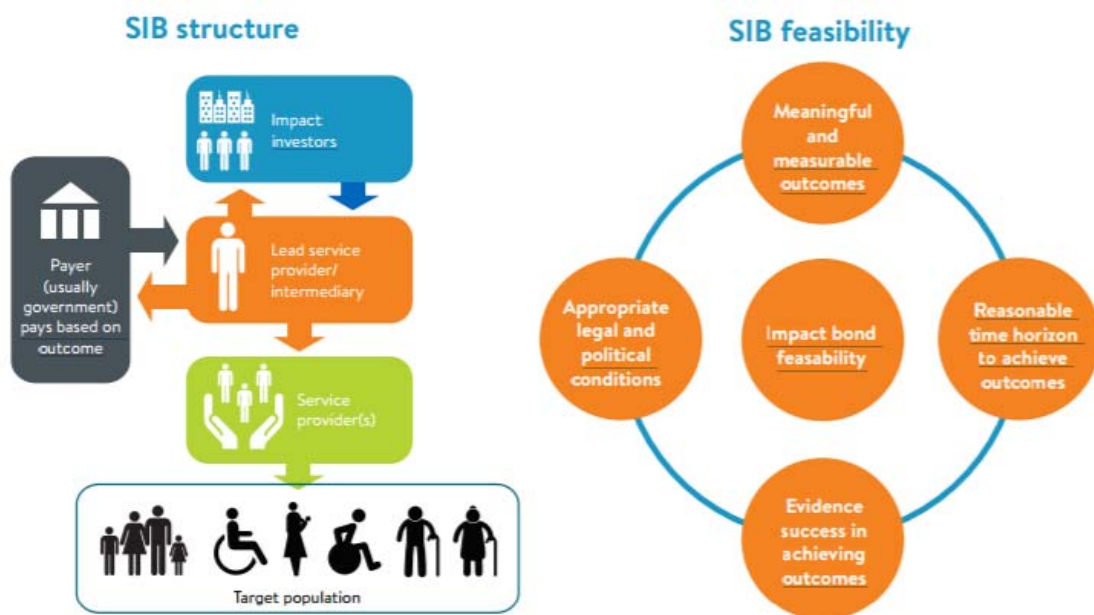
SIB structure

Impact investors

Payer (usually government) pays based on outcome

Lead service provider/ intermediary

Service provider(s)

Target population

SIB feasibility

Meaningful and measurable outcomes

Appropriate legal and political conditions

Impact bond feasability

Reasonable time horizon to achieve outcomes

Evidence success in achieving outcomes